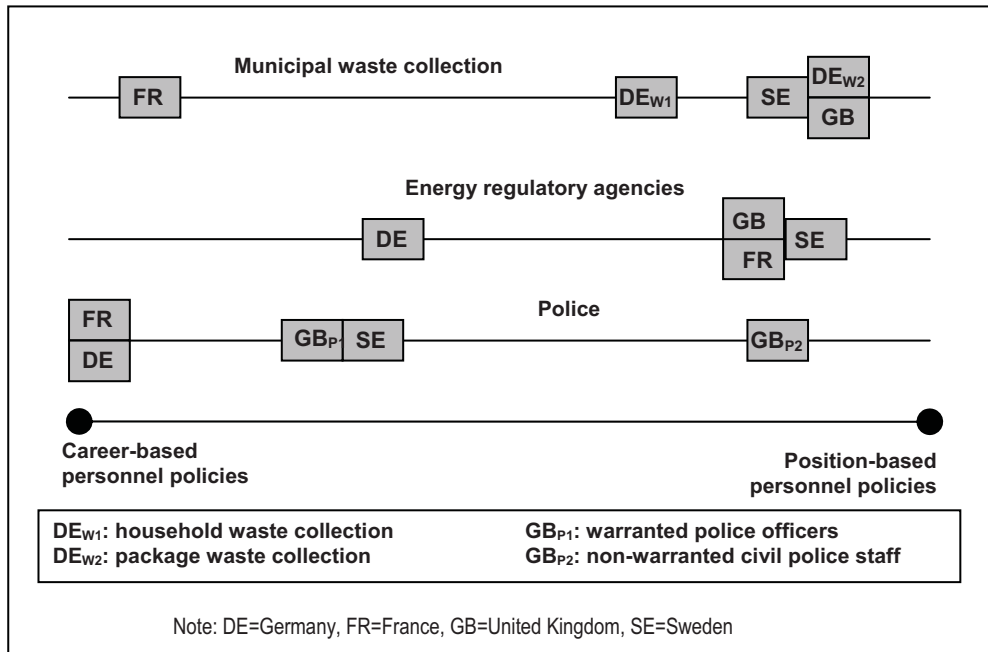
Municipal waste collection

FR

$DE_{W1}$

SE

$DE_{W2}$

GB

Energy regulatory agencies

DE

GB

FR

SE

FR

DE

$GB_{P1}$

SE

Police

$GB_{P2}$

Career-based personnel policies

Position-based personnel policies

$DE_{W1}$: household waste collection
$DE_{W2}$: package waste collection

$GB_{P1}$: warranted police officers
$GB_{P2}$: non-warranted civil police staff

Note: DE=Germany, FR=France, GB=United Kingdom, SE=Sweden